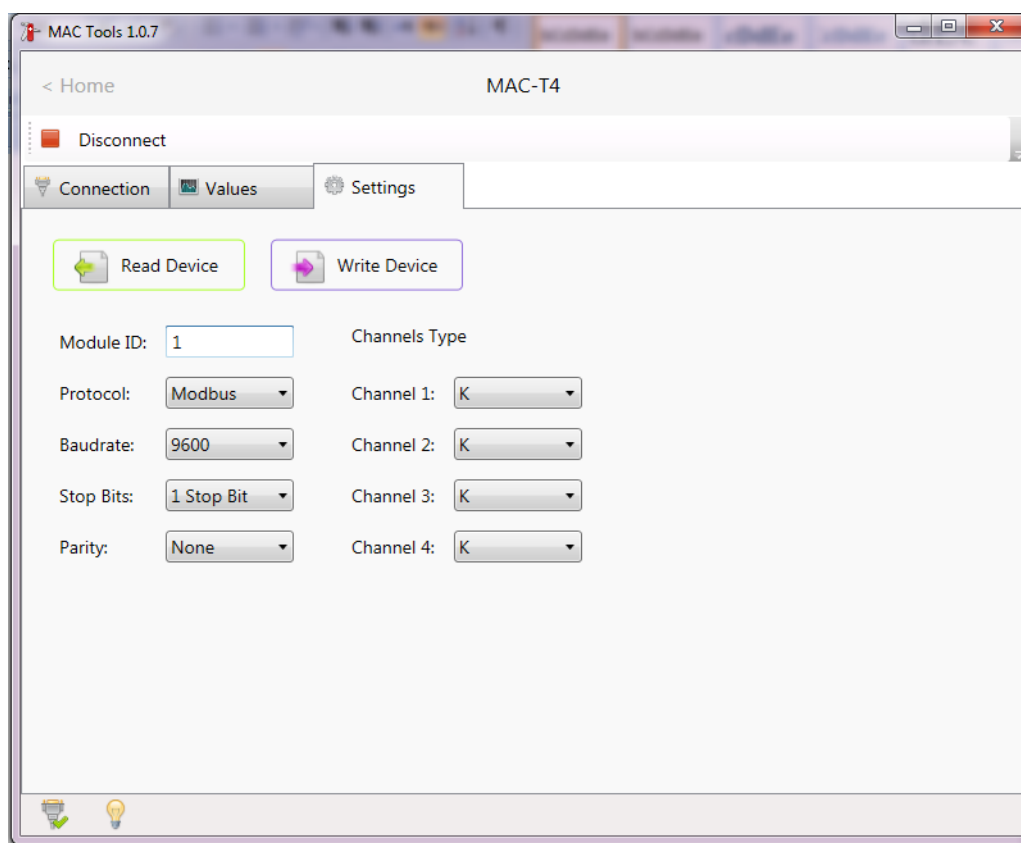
MAC Tools 1.0.7

< Home

MAC-T4

Disconnect

Connection

Values

Settings

Read Device

Write Device

Module ID: 1

Protocol: Modbus

Baudrate: 9600

Stop Bits: 1 Stop Bit

Parity: None

Channels Type

Channel 1: K

Channel 2: K

Channel 3: K

Channel 4: K